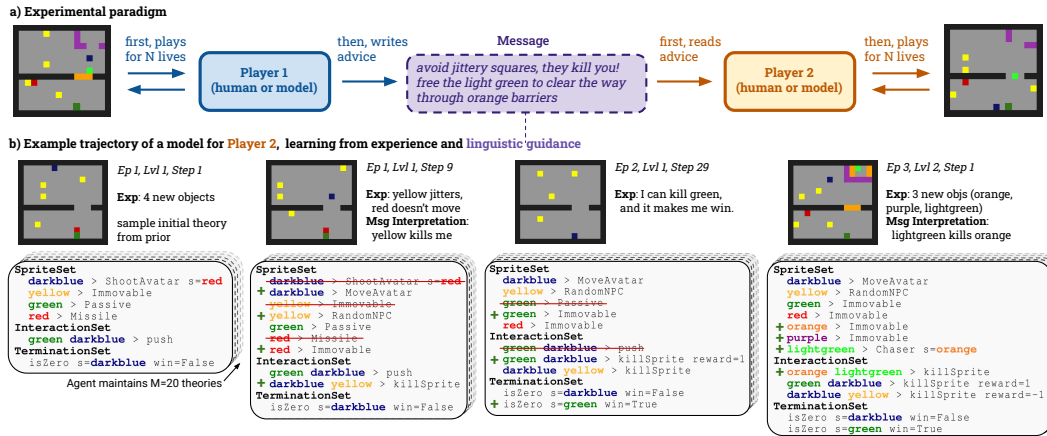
a) Experimental paradigm

first, plays for N lives

Player 1 (human or model)

then, writes advice

Message

avoid jittery squares, they kill you! free the light green to clear the way through orange barriers

first, reads advice

Player 2 (human or model)

then, plays for N lives

b) Example trajectory of a model for Player 2, learning from experience and linguistic guidance

Ep 1, Lvl 1, Step 1

Exp: 4 new objects

sample initial theory from prior

Ep 1, Lvl 1, Step 9

Exp: yellow jitters, red doesn't move
Msg Interpretation: yellow kills me

Ep 2, Lvl 1, Step 29

Exp: I can kill green, and it makes me win.

Ep 3, Lvl 2, Step 1

Exp: 3 new objs (orange, purple, lightgreen)
Msg Interpretation: lightgreen kills orange

SpriteSet
darkblue > ShootAvatar s=red
yellow > Immovable
green > Passive
red > Missile
InteractionSet
green darkblue > push
TerminationSet
isZero s=darkblue win=False

Agent maintains M=20 theories

SpriteSet
darkblue > ShootAvatar s=red
+ darkblue > MoveAvatar
yellow > Immovable
+ yellow > RandomNPC
green > Passive
red > Missile
+ red > Immovable
InteractionSet
green darkblue > push
+ darkblue yellow > killSprite
TerminationSet
isZero s=darkblue win=False

SpriteSet
darkblue > MoveAvatar
yellow > RandomNPC
green > Passive
+ green > Immovable
red > Immovable
InteractionSet
green darkblue > push
+ green darkblue > killSprite reward=1
darkblue yellow > killSprite
TerminationSet
isZero s=darkblue win=False
+ isZero s=green win=True

SpriteSet
darkblue > MoveAvatar
yellow > RandomNPC
green > Immovable
red > Immovable
+ orange > Immovable
+ purple > Immovable
+ lightgreen > Chaser s=orange
InteractionSet
+ orange lightgreen > killSprite
green darkblue > killSprite reward=1
darkblue yellow > killSprite reward=-1
TerminationSet
isZero s=darkblue win=False
isZero s=green win=True